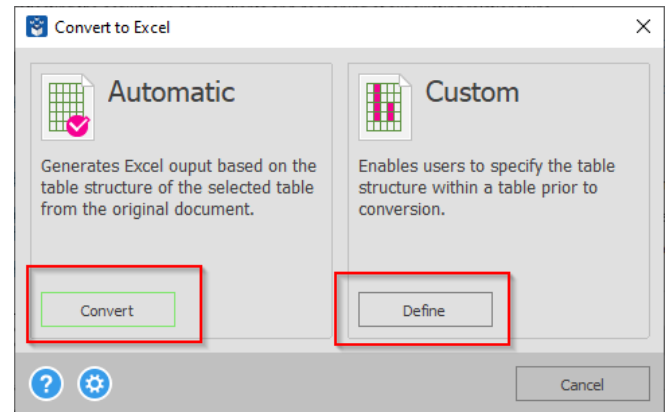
Convert to Excel

Automatic

Generates Excel ouput based on the table structure of the selected table from the original document.

Convert

Custom

Enables users to specify the table structure within a table prior to conversion.

Define

Cancel